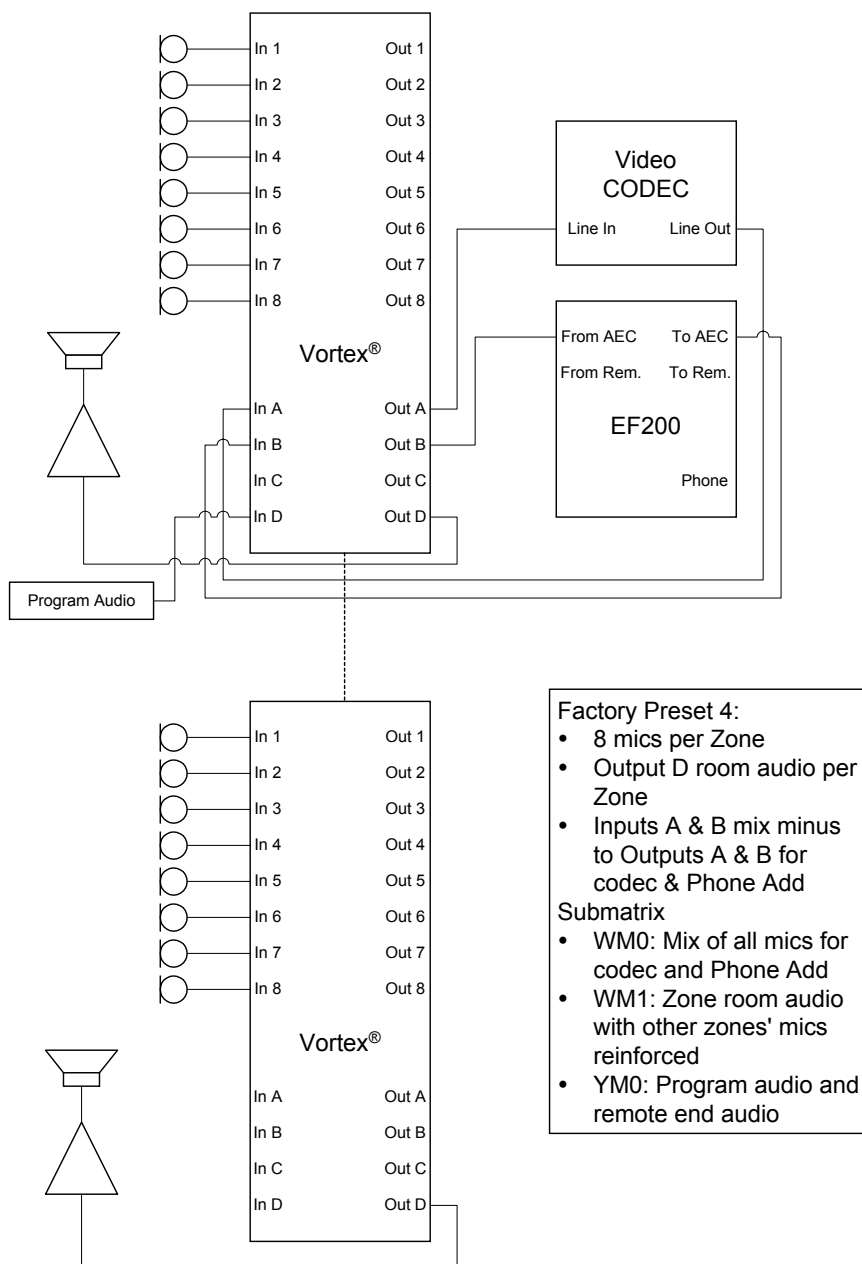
In 1
In 2
In 3
In 4
In 5
In 6
In 7
In 8
Out 1
Out 2
Out 3
Out 4
Out 5
Out 6
Out 7
Out 8
Vortex®
In A
In B
In C
In D
Out A
Out B
Out C
Out D

Video CODEC
Line In
Line Out

From AEC
To AEC
From Rem.
To Rem.
EF200
Phone

Program Audio

In 1
In 2
In 3
In 4
In 5
In 6
In 7
In 8
Out 1
Out 2
Out 3
Out 4
Out 5
Out 6
Out 7
Out 8
Vortex®
In A
In B
In C
In D
Out A
Out B
Out C
Out D

Factory Preset 4:
• 8 mics per Zone
• Output D room audio per Zone
• Inputs A & B mix minus to Outputs A & B for codec & Phone Add
Submatrix
• WM0: Mix of all mics for codec and Phone Add
• WM1: Zone room audio with other zones' mics reinforced
• YM0: Program audio and remote end audio